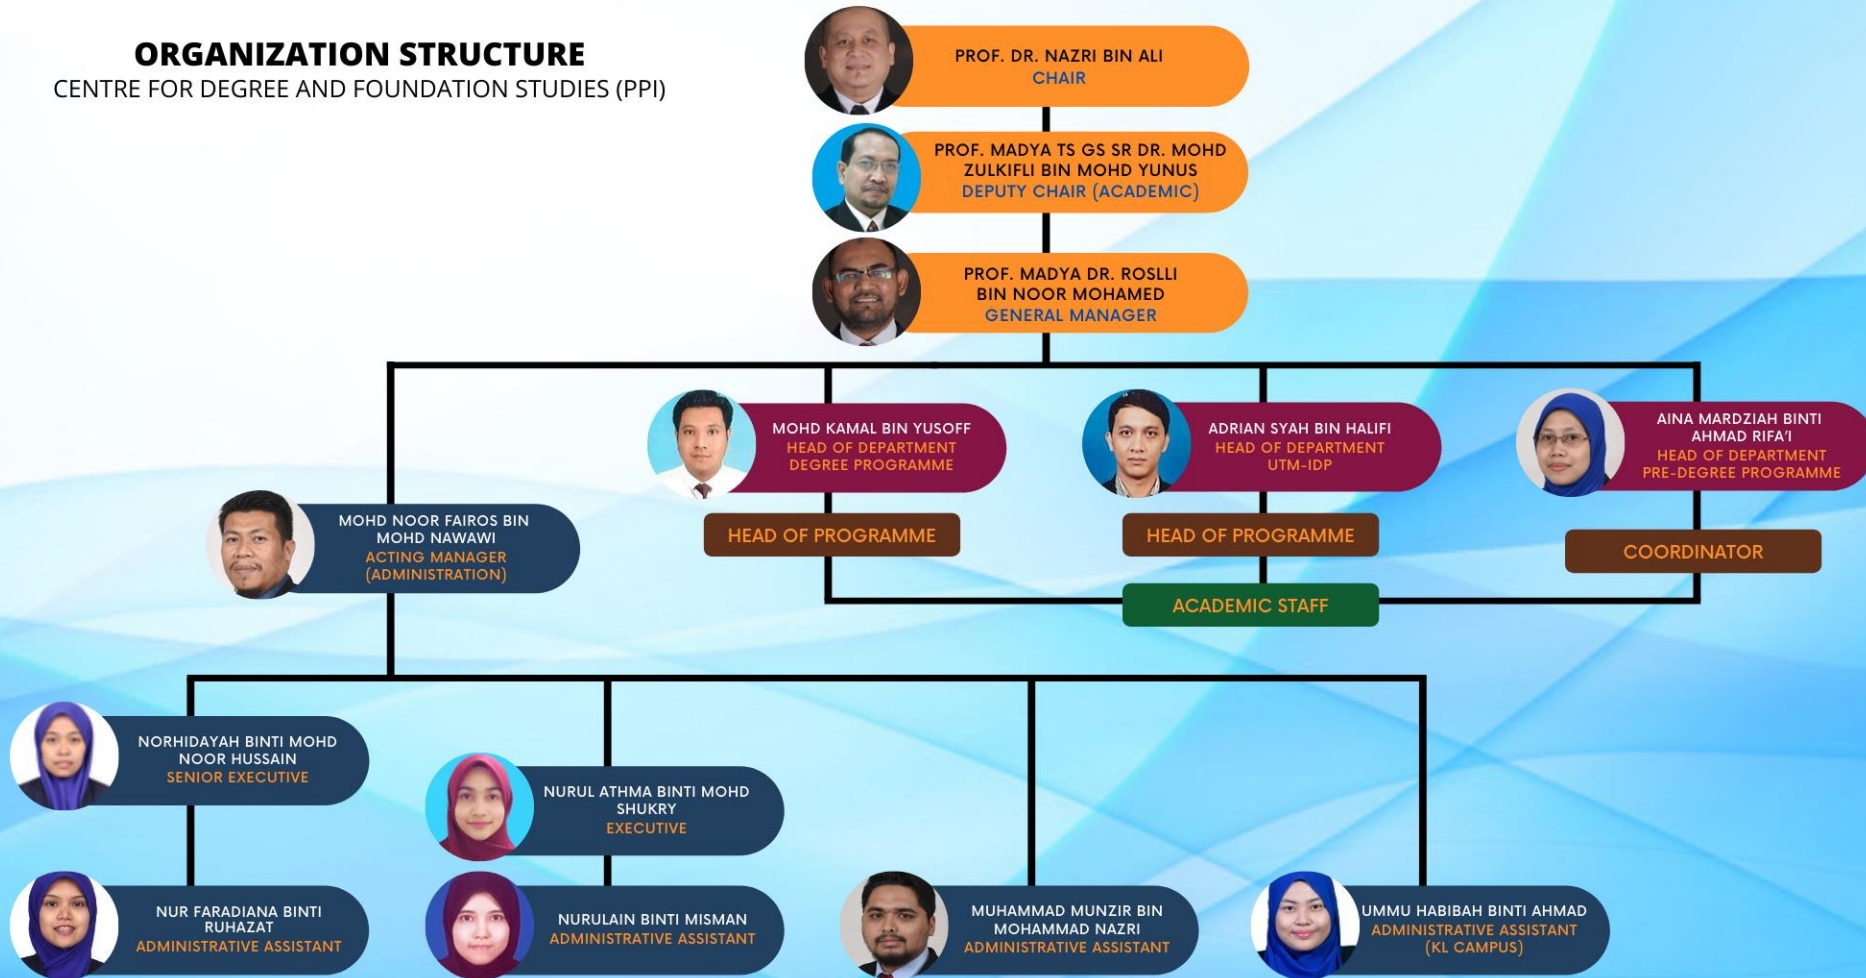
ORGANIZATION STRUCTURE
CENTRE FOR DEGREE AND FOUNDATION STUDIES (PPI)

PROF. DR. NAZRI BIN ALI
CHAIR

PROF. MADYA TS GS SR DR. MOHD ZULKIFLI BIN MOHD YUNUS
DEPUTY CHAIR (ACADEMIC)

PROF. MADYA DR. ROSLLI BIN NOOR MOHAMED
GENERAL MANAGER

MOHD KAMAL BIN YUSOFF
HEAD OF DEPARTMENT
DEGREE PROGRAMME

ADRIAN SYAH BIN HALIFI
HEAD OF DEPARTMENT
UTM-IDP

AINA MARDZIAH BINTI AHMAD RIFA'I
HEAD OF DEPARTMENT
PRE-DEGREE PROGRAMME

MOHD NOOR FAIROS BIN MOHD NAWAWI
ACTING MANAGER
(ADMINISTRATION)

HEAD OF PROGRAMME

HEAD OF PROGRAMME

COORDINATOR

ACADEMIC STAFF

NORHIDAYAH BINTI MOHD NOOR HUSSAIN
SENIOR EXECUTIVE

NURUL ATHMA BINTI MOHD SHUKRY
EXECUTIVE

NUR FARADIANA BINTI RUHAZAT
ADMINISTRATIVE ASSISTANT

NURULAIN BINTI MISMAN
ADMINISTRATIVE ASSISTANT

MUHAMMAD MUNZIR BIN MOHAMMAD NAZRI
ADMINISTRATIVE ASSISTANT

UMMU HABIBAH BINTI AHMAD
ADMINISTRATIVE ASSISTANT
(KL CAMPUS)